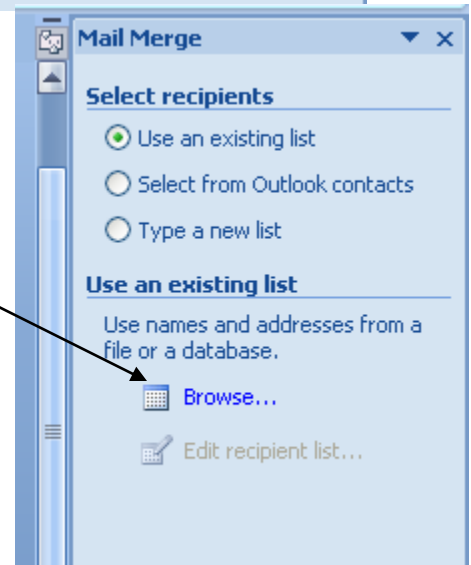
Mail Merge

Select recipients

Use an existing list

Select from Outlook contacts

Type a new list

Use an existing list

Use names and addresses from a file or a database.

Browse...

Edit recipient list...